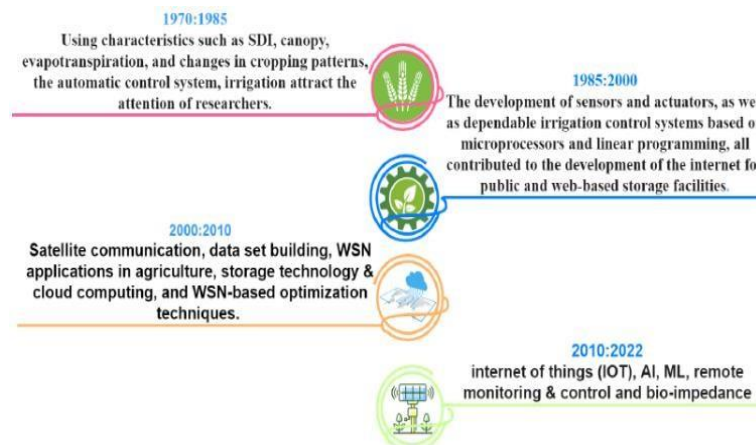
1970:1985
Using characteristics such as SDI, canopy, evapotranspiration, and changes in cropping patterns, the automatic control system, irrigation attract the attention of researchers.

1985:2000
The development of sensors and actuators, as we as dependable irrigation control systems based o microprocessors and linear programming, all contributed to the development of the internet fo public and web-based storage facilities.

2000:2010
Satellite communication, data set building, WSN applications in agriculture, storage technology & cloud computing, and WSN-based optimization techniques.

2010:2022
internet of things (IOT), AI, ML, remote monitoring & control and bio-impedance